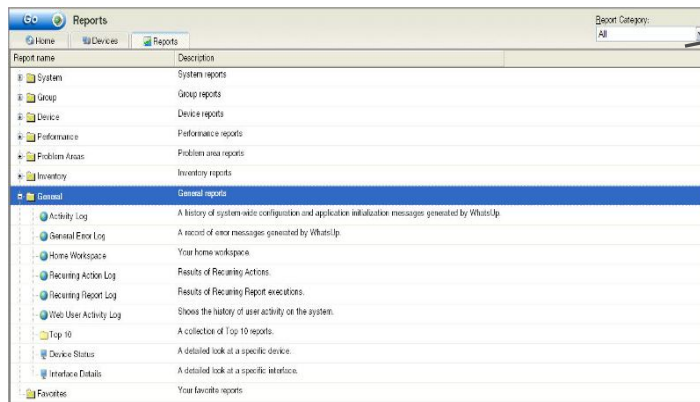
Go Reports

Home Devices Reports

Report Category:
All

| Report name | Description |
|---|---|
| System | System reports |
| Group | Group reports |
| Device | Device reports |
| Performance | Performance reports |
| Problem Areas | Problem area reports |
| Inventory | Inventory reports |
| General | General reports |
| Activity Log | A history of system-wide configuration and application initialization messages generated by WhatsUp. |
| General Error Log | A record of error messages generated by WhatsUp. |
| Home Workspace | Your home workspace. |
| Recurring Action Log | Results of Recurring Actions. |
| Recurring Report Log | Results of Recurring Report executions. |
| Web User Activity Log | Shows the history of user activity on the system. |
| Top 10 | A collection of Top 10 reports. |
| Device Status | A detailed look at a specific device. |
| Interface Details | A detailed look at a specific interface. |
| Favorites | Your favorite reports |